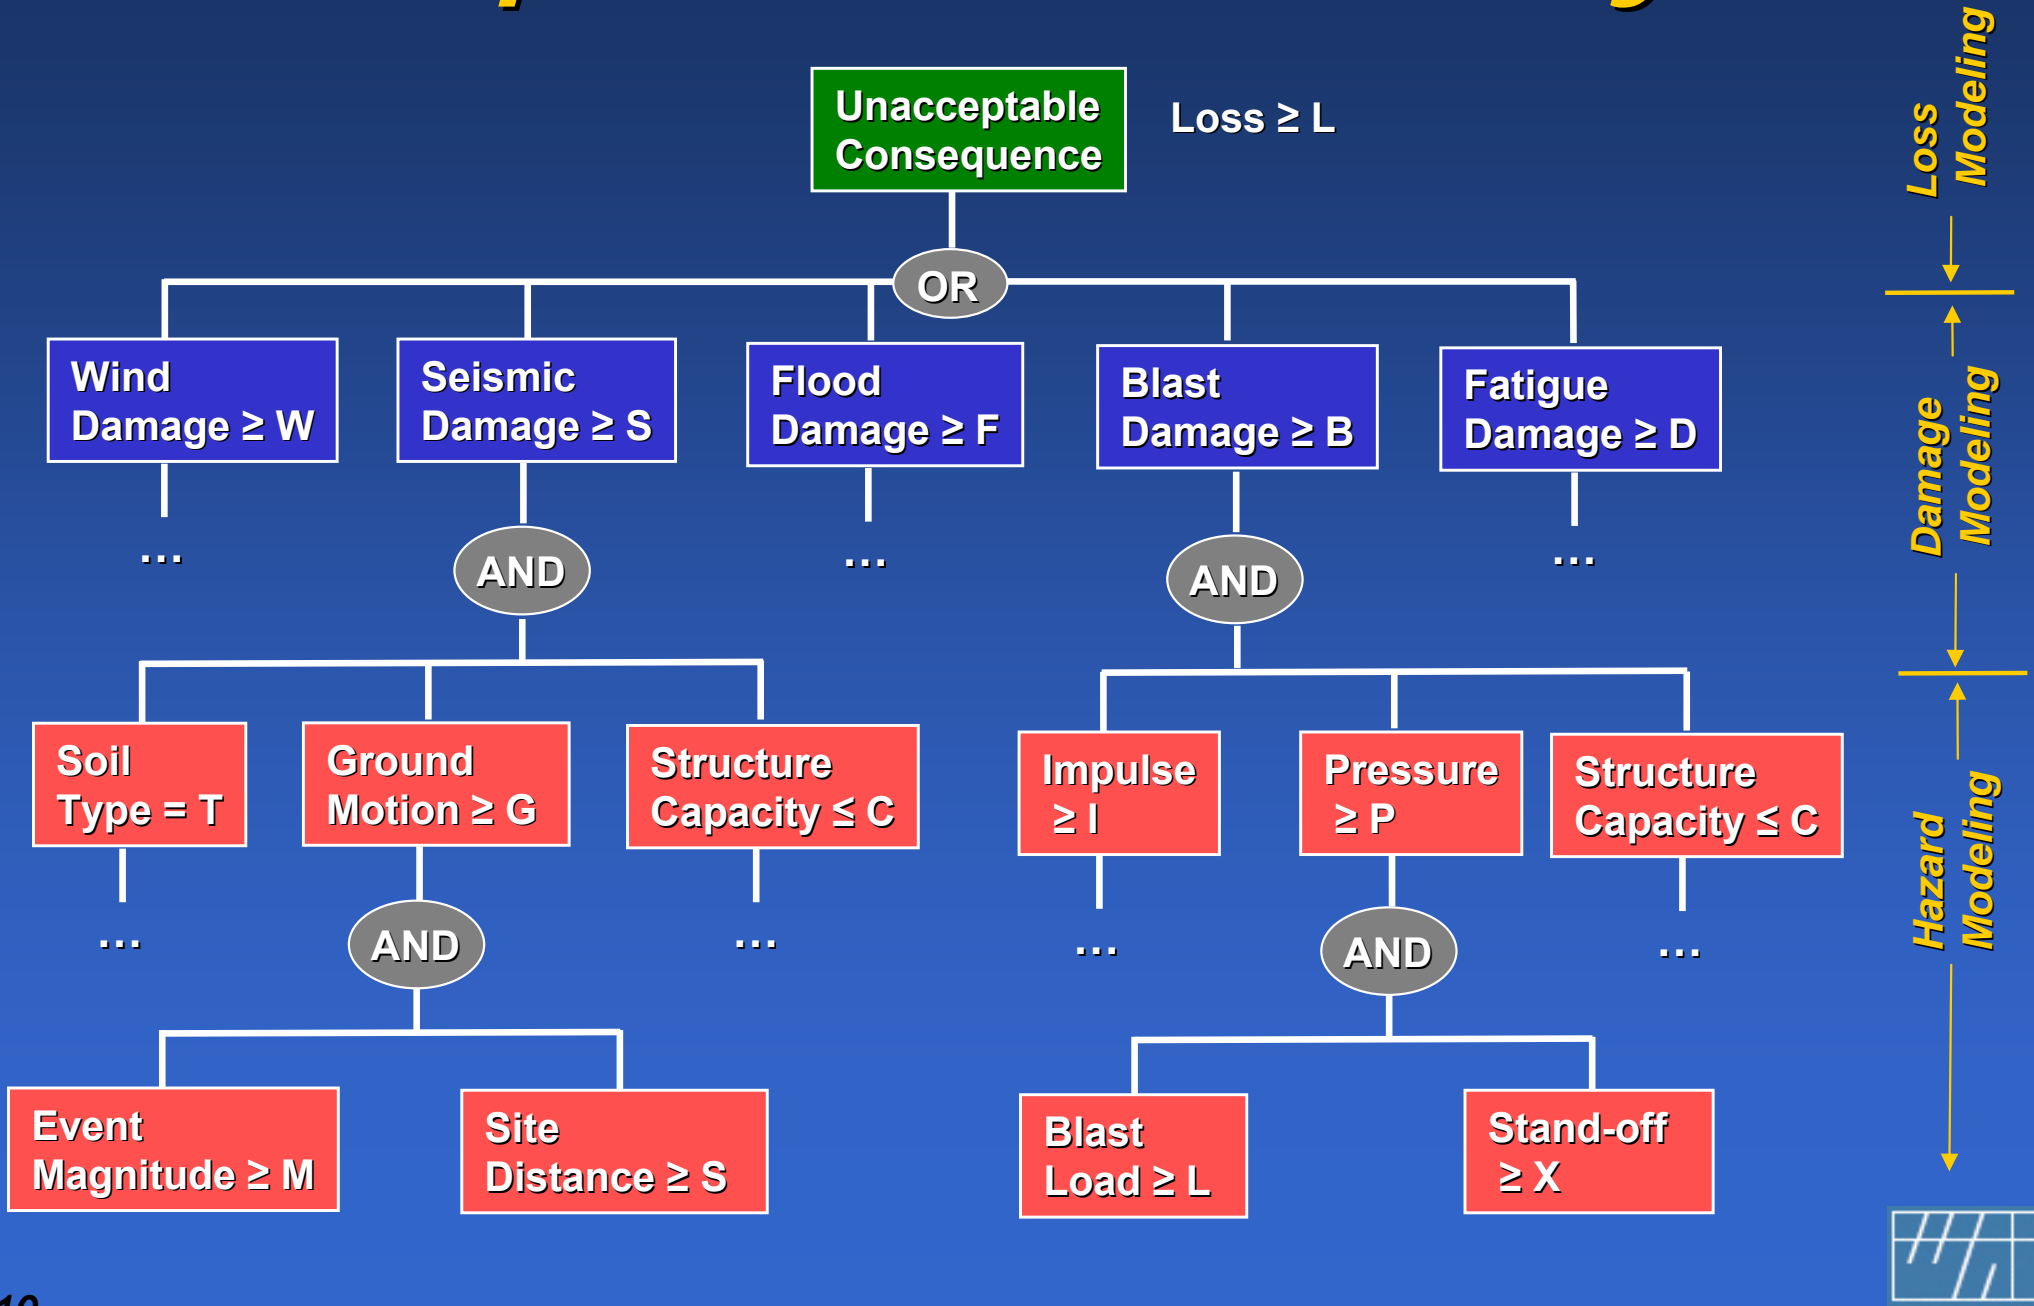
Unacceptable Consequence

Loss ≥ L

OR

Wind Damage ≥ W

…

Seismic Damage ≥ S

AND

Flood Damage ≥ F

…

Blast Damage ≥ B

AND

Fatigue Damage ≥ D

…

Soil Type = T

…

Ground Motion ≥ G

AND

Structure Capacity ≤ C

…

Impulse ≥ I

…

Pressure ≥ P

AND

Structure Capacity ≤ C

…

Event Magnitude ≥ M

Site Distance ≥ S

Blast Load ≥ L

Stand-off ≥ X

Loss Modeling

Damage Modeling

Hazard Modeling

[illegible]